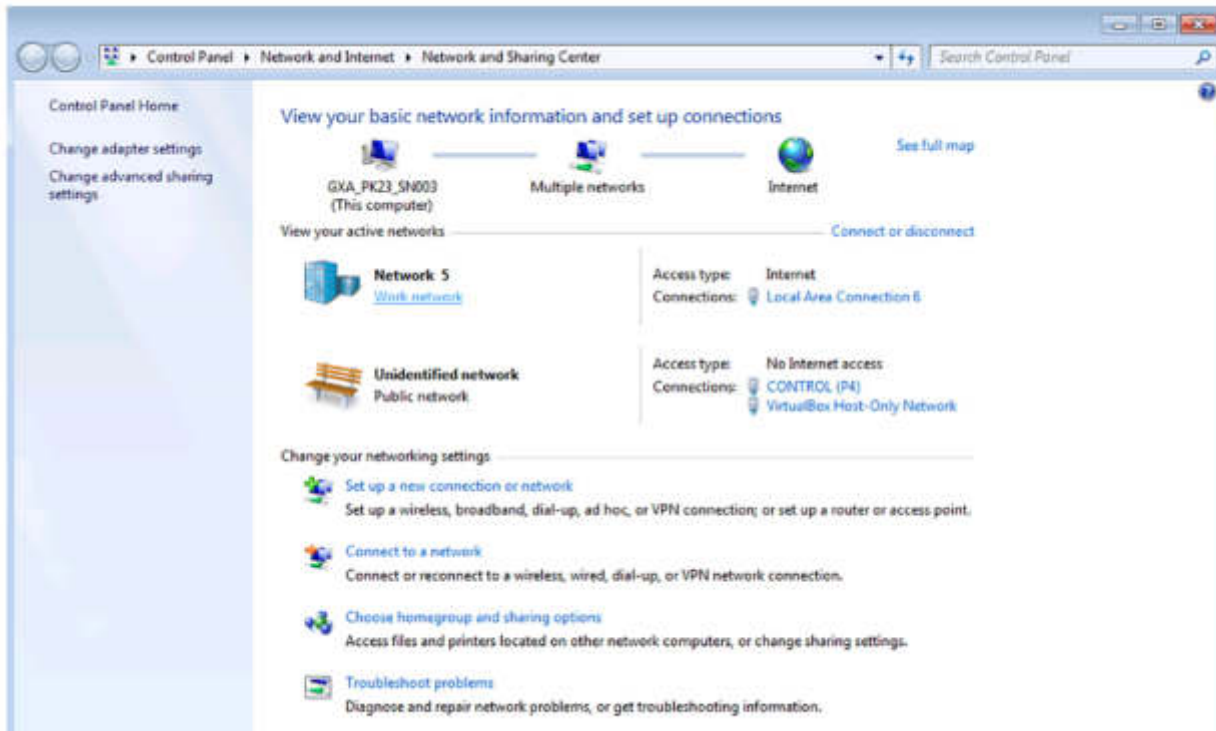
▸ Control Panel ▸ Network and Internet ▸ Network and Sharing Center

Search Control Panel

Control Panel Home

Change adapter settings

Change advanced sharing settings

View your basic network information and set up connections

See full map

GXA_PK23_SN003 (This computer)

Multiple networks

Internet

View your active networks

Connect or disconnect

Network 5
Work network

Access type: Internet
Connections: Local Area Connection 6

Unidentified network
Public network

Access type: No Internet access
Connections: CONTROL (P4)
VirtualBox Host-Only Network

Change your networking settings

Set up a new connection or network
Set up a wireless, broadband, dial-up, ad hoc, or VPN connection; or set up a router or access point.

Connect to a network
Connect or reconnect to a wireless, wired, dial-up, or VPN network connection.

Choose homegroup and sharing options
Access files and printers located on other network computers, or change sharing settings.

Troubleshoot problems
Diagnose and repair network problems, or get troubleshooting information.